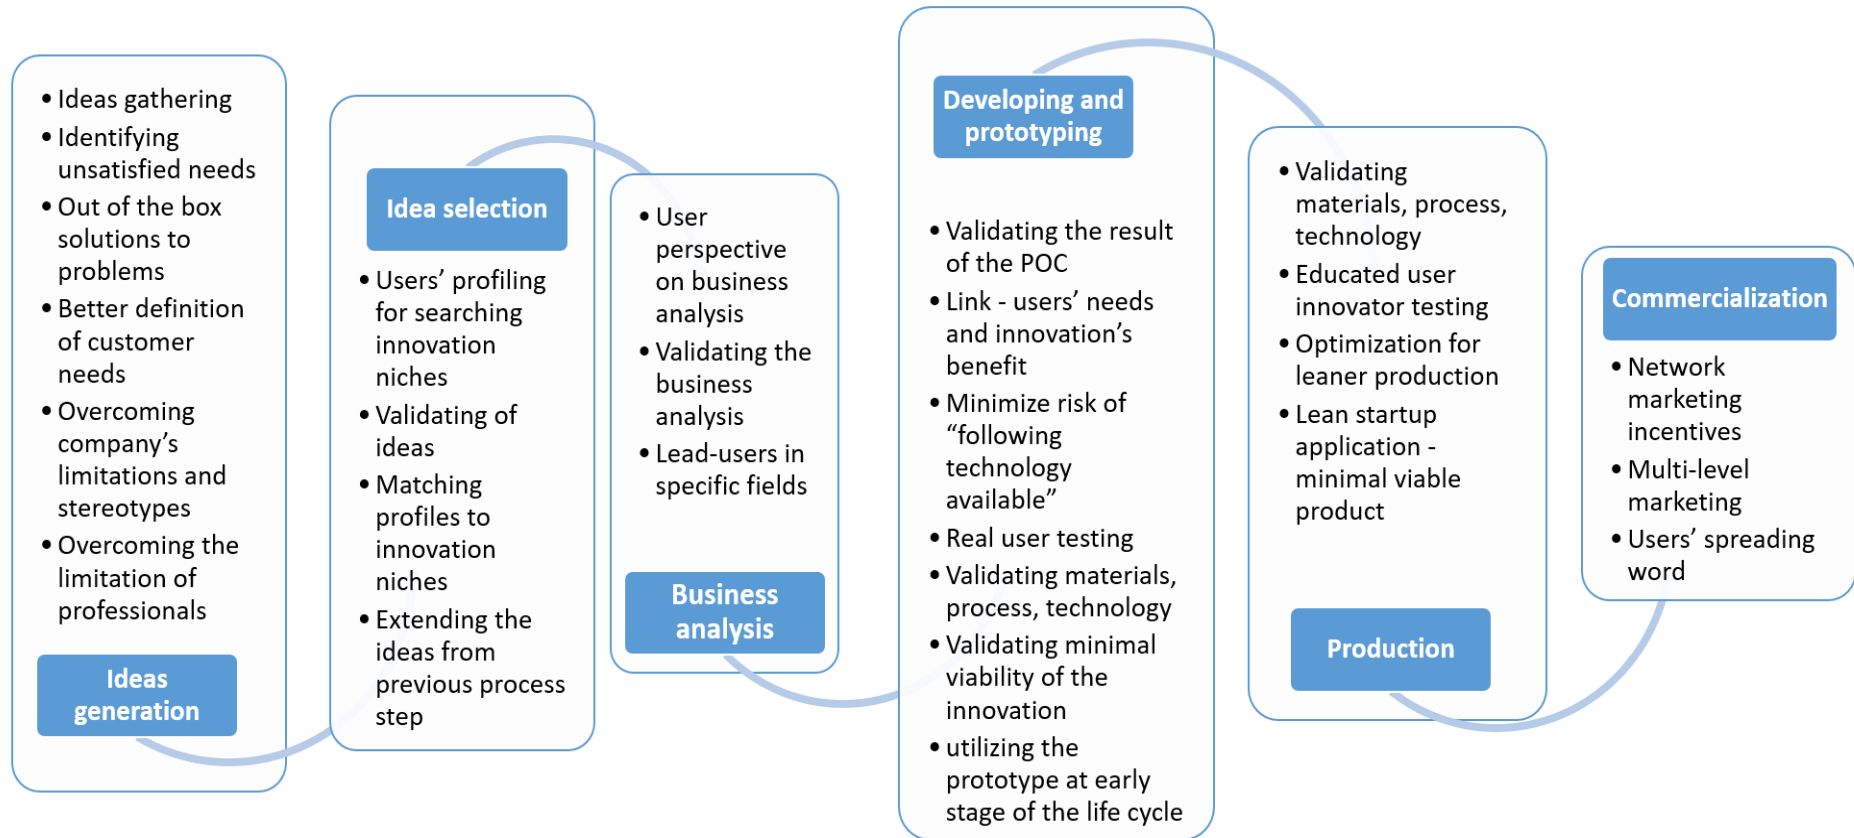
• Ideas gathering
• Identifying unsatisfied needs
• Out of the box solutions to problems
• Better definition of customer needs
• Overcoming company's limitations and stereotypes
• Overcoming the limitation of professionals

Ideas generation

Idea selection

• Users' profiling for searching innovation niches
• Validating of ideas
• Matching profiles to innovation niches
• Extending the ideas from previous process step

• User perspective on business analysis
• Validating the business analysis
• Lead-users in specific fields

Business analysis

Developing and prototyping

• Validating the result of the POC
• Link - users' needs and innovation's benefit
• Minimize risk of "following technology available"
• Real user testing
• Validating materials, process, technology
• Validating minimal viability of the innovation
• utilizing the prototype at early stage of the life cycle

• Validating materials, process, technology
• Educated user innovator testing
• Optimization for leaner production
• Lean startup application - minimal viable product

Production

Commercialization

• Network marketing incentives
• Multi-level marketing
• Users' spreading word